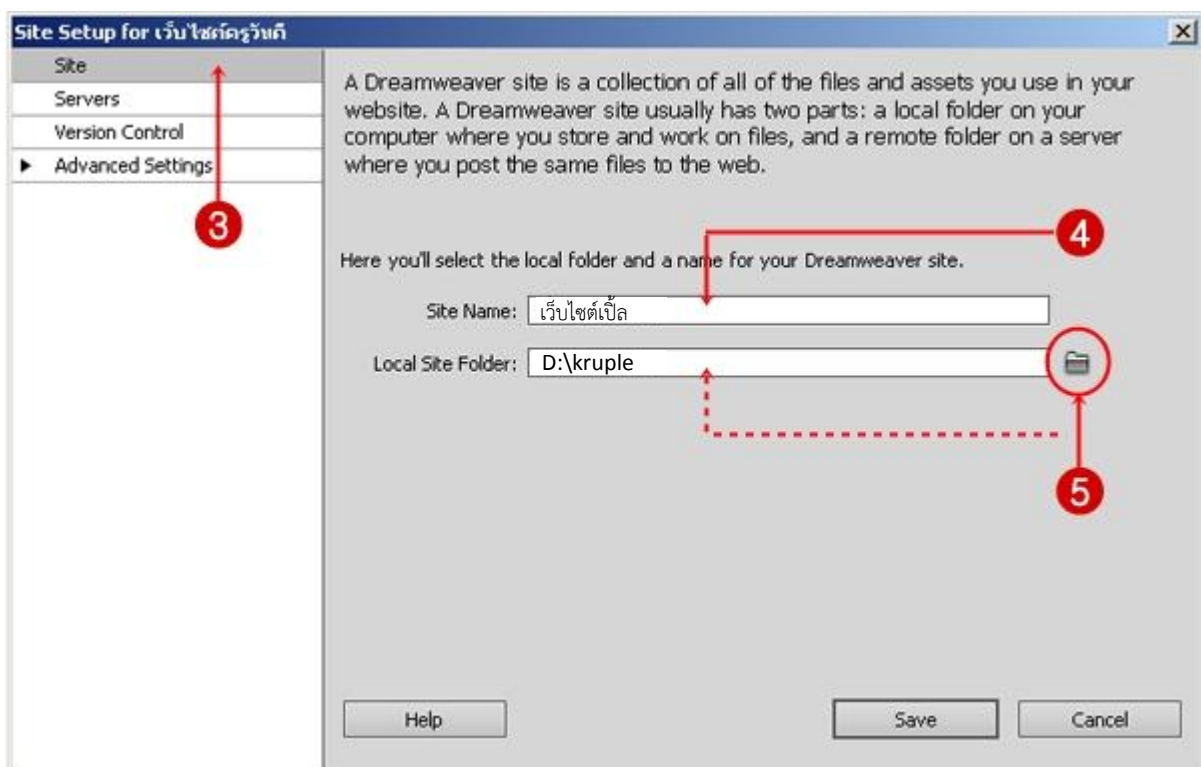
Site Setup for เว็บไซต์ครูวันดี

Site
Servers
Version Control
Advanced Settings

3

A Dreamweaver site is a collection of all of the files and assets you use in your website. A Dreamweaver site usually has two parts: a local folder on your computer where you store and work on files, and a remote folder on a server where you post the same files to the web.

4

Here you'll select the local folder and a name for your Dreamweaver site.

Site Name: เว็บไซต์เปิ้ล

Local Site Folder: D:\kruple

5

Help

Save

Cancel